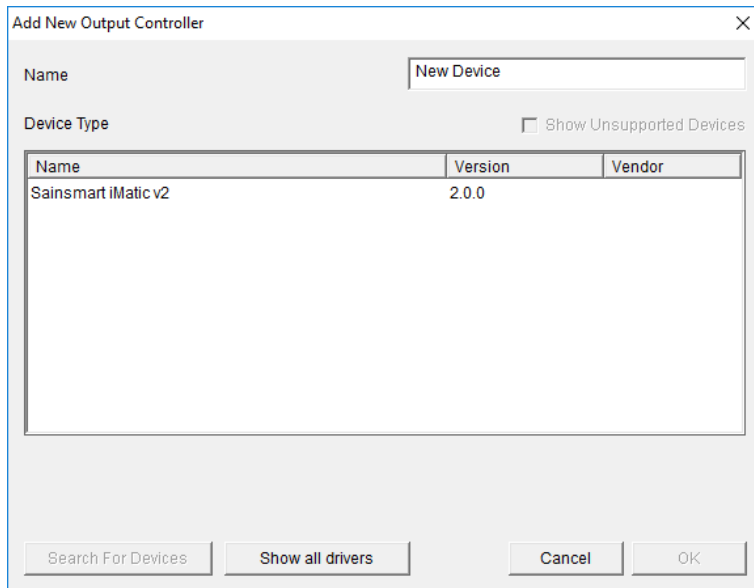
Add New Output Controller

Name New Device

Device Type Show Unsupported Devices

| Name | Version | Vendor |
|---|---|---|
| Sainsmart iMatic v2 | 2.0.0 | |

Search For Devices Show all drivers Cancel OK